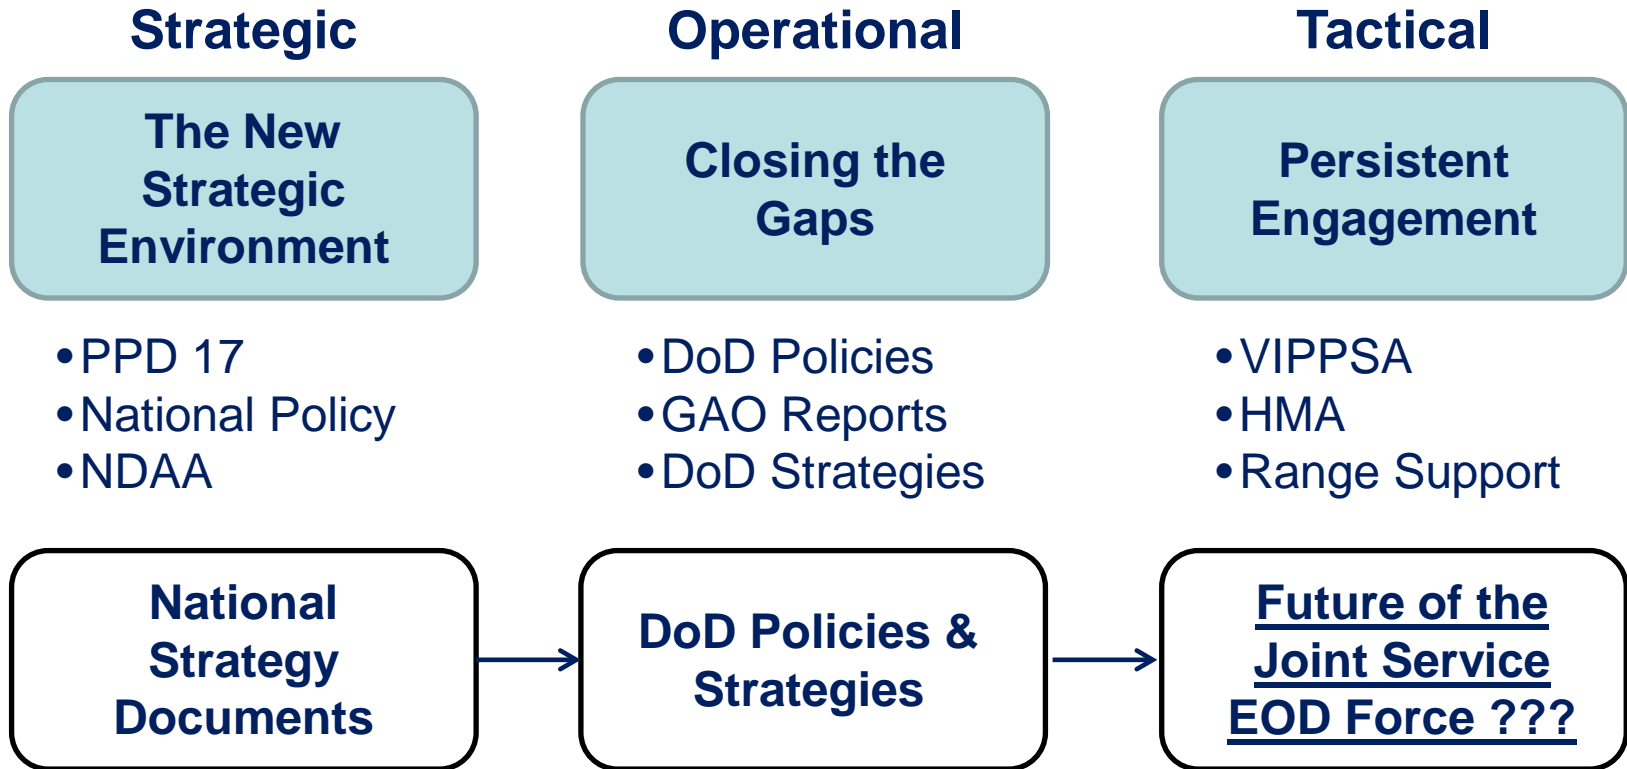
Strategic

The New Strategic Environment

• PPD 17
• National Policy
• NDAA

National Strategy Documents

Operational

Closing the Gaps

• DoD Policies
• GAO Reports
• DoD Strategies

DoD Policies & Strategies

Tactical

Persistent Engagement

• VIPPSA
• HMA
• Range Support

Future of the Joint Service EOD Force ???